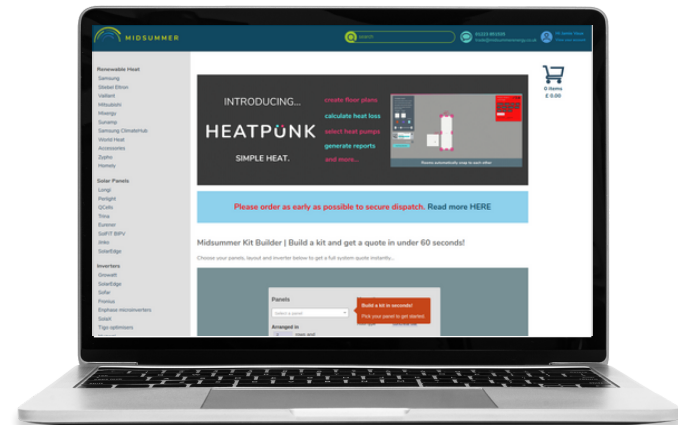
MIDSUMMER

search

01223 851505
trade@midsummerenergy.co.uk

Hi Midsu Trade
Trade your account

Renewable Heat
Samsung
Stiebel Eltron
Vaillant
Mitsubishi
Hisense
Sunamp
Samsung ClimateHub
World Heat
Accessories
Zypho
Honeey

Solar Panels
Longi
Perlight
DCells
Trina
Eurener
SolFIT BIPV
Jinko
SolarEdge

Inverters
Growatt
SolarEdge
Sofar
Fronius
Enphase microinverters
SolaX
Tigo optimisers

0 items
£ 0.00

INTRODUCING...
HEATPUNK
SIMPLE HEAT.

create floor plans
calculate heat loss
select heat pumps
generate reports
and more...

Please order as early as possible to secure dispatch. Read more HERE

Midsummer Kit Builder | Build a kit and get a quote in under 60 seconds!

Choose your panels, layout and inverter below to get a full system quote instantly...

Panels
Select a panel
Build a kit in seconds!
Pick your panel to get started.
Arranged in
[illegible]